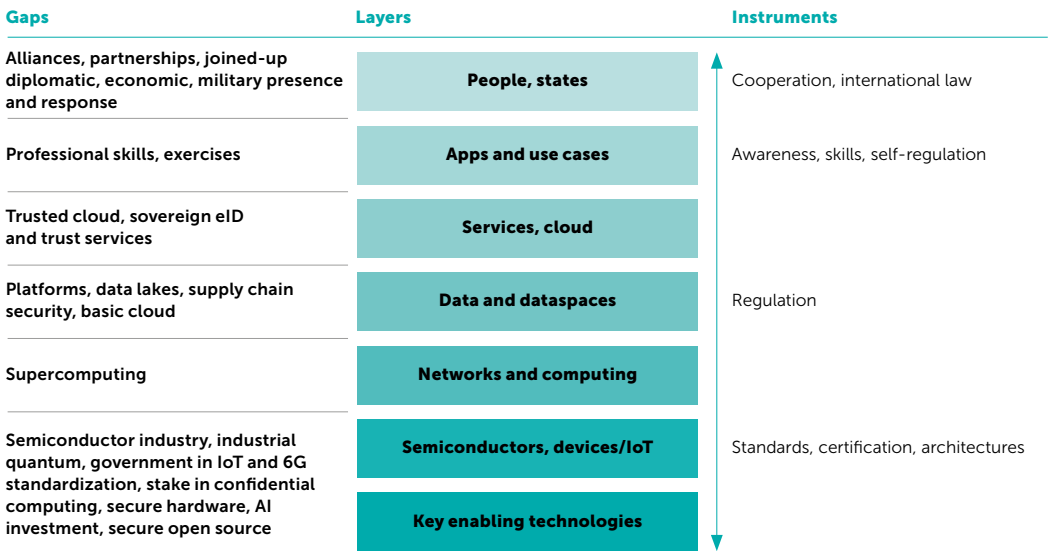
| Gaps | Layers | Instruments |
|---|---|---|
| Alliances, partnerships, joined-up diplomatic, economic, military presence and response | People, states | Cooperation, international law |
| Professional skills, exercises | Apps and use cases | Awareness, skills, self-regulation |
| Trusted cloud, sovereign eID and trust services | Services, cloud | |
| Platforms, data lakes, supply chain security, basic cloud | Data and dataspaces | Regulation |
| Supercomputing | Networks and computing | |
| Semiconductor industry, industrial quantum, government in IoT and 6G standardization, stake in confidential computing, secure hardware, AI investment, secure open source | Semiconductors, devices/IoT | Standards, certification, architectures |
| | Key enabling technologies | |